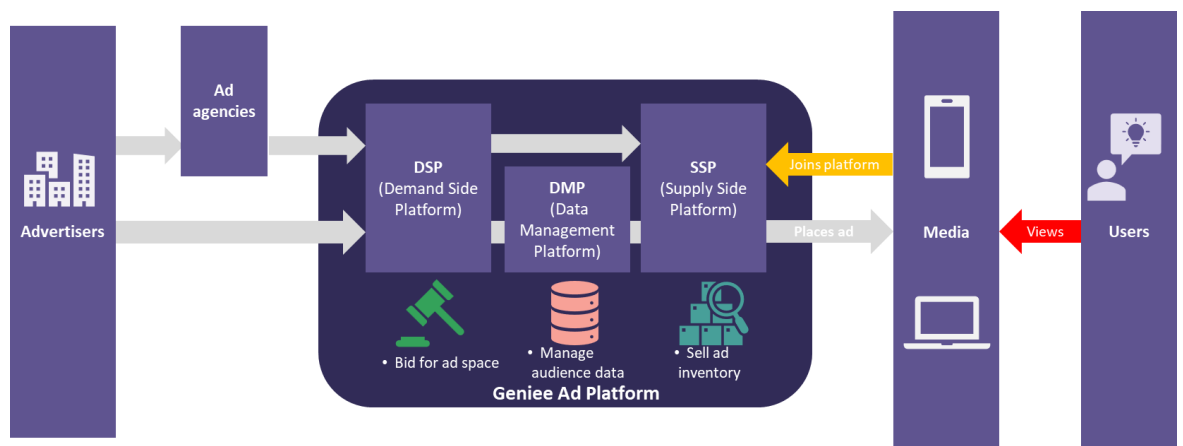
Advertisers

Ad agencies

DSP
(Demand Side Platform)

DMP
(Data Management Platform)

SSP
(Supply Side Platform)

Joins platform

Places ad

Media

Views

Users

• Bid for ad space

• Manage audience data

• Sell ad inventory

Geniee Ad Platform